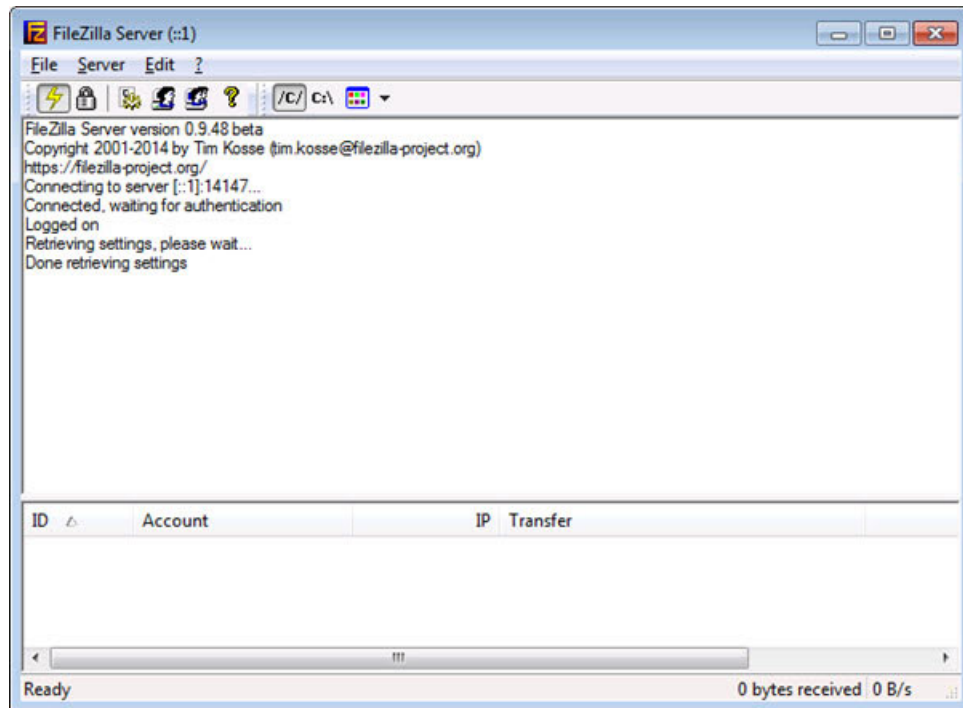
FileZilla Server (::1)

File Server Edit ?

/C/ C:\

FileZilla Server version 0.9.48 beta
Copyright 2001-2014 by Tim Kosse (tim.kosse@filezilla-project.org)
https://filezilla-project.org/
Connecting to server [::1]:14147...
Connected, waiting for authentication
Logged on
Retrieving settings, please wait...
Done retrieving settings

| ID | Account | IP | Transfer |
|---|---|---|---|

Ready 0 bytes received 0 B/s